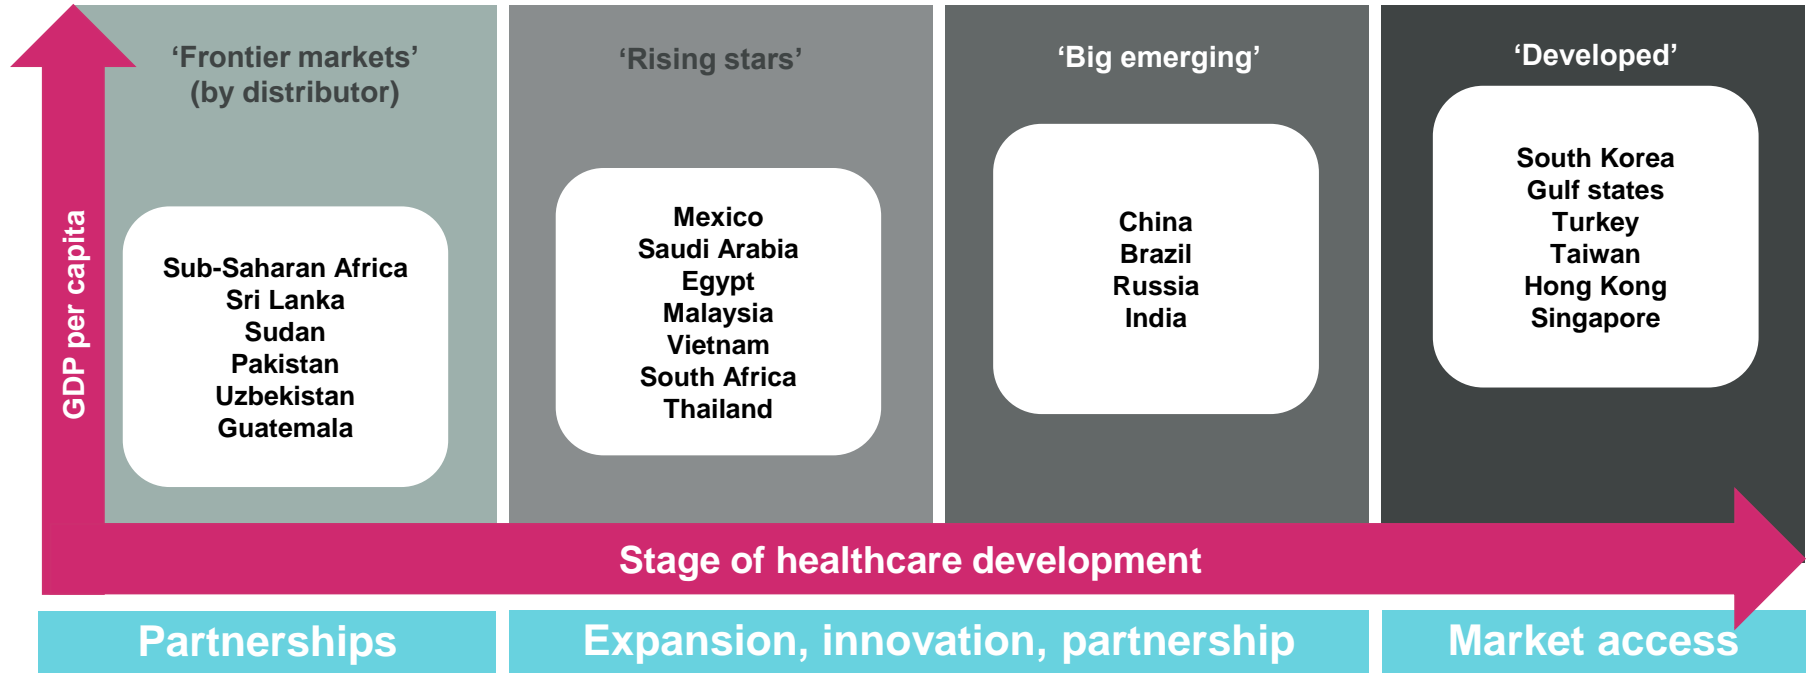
GDP per capita

‘Frontier markets’ (by distributor)

Sub-Saharan Africa
Sri Lanka
Sudan
Pakistan
Uzbekistan
Guatemala

‘Rising stars’

Mexico
Saudi Arabia
Egypt
Malaysia
Vietnam
South Africa
Thailand

‘Big emerging’

China
Brazil
Russia
India

‘Developed’

South Korea
Gulf states
Turkey
Taiwan
Hong Kong
Singapore

Stage of healthcare development

Partnerships

Expansion, innovation, partnership

Market access